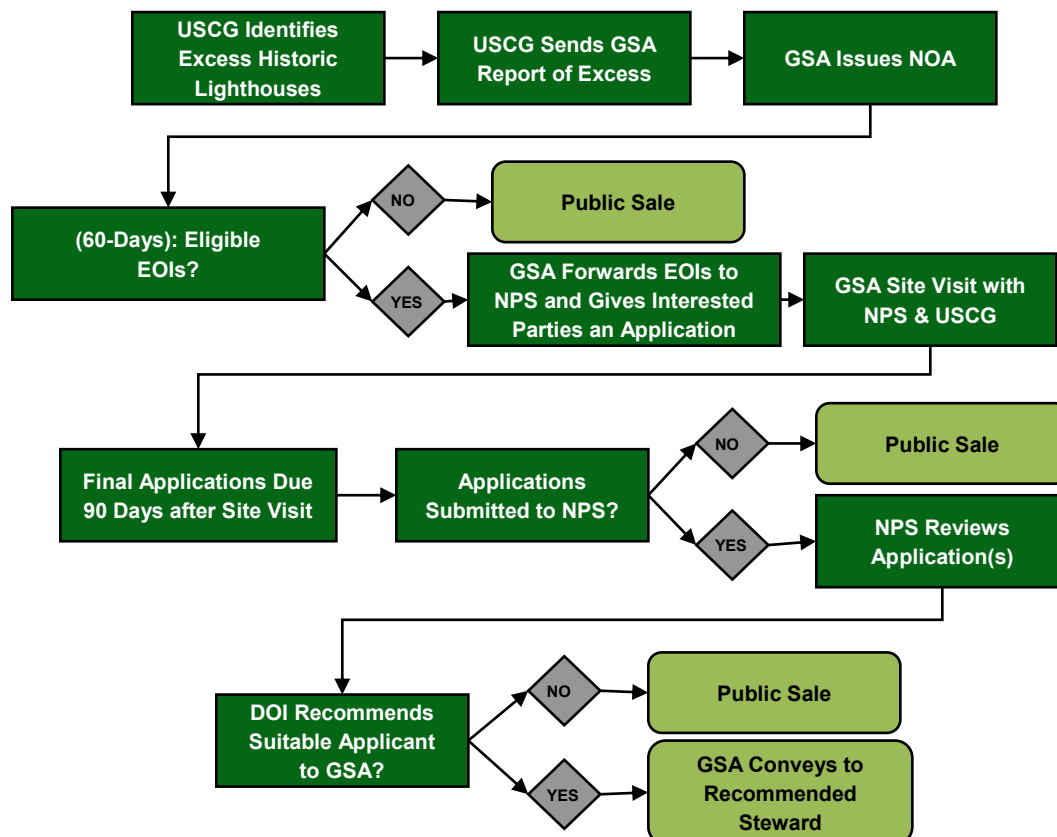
USCG Identifies Excess Historic Lighthouses

USCG Sends GSA Report of Excess

GSA Issues NOA

(60-Days): Eligible EOIs?

NO

Public Sale

YES

GSA Forwards EOIs to NPS and Gives Interested Parties an Application

GSA Site Visit with NPS & USCG

Final Applications Due 90 Days after Site Visit

Applications Submitted to NPS?

NO

Public Sale

YES

NPS Reviews Application(s)

DOI Recommends Suitable Applicant to GSA?

NO

Public Sale

YES

GSA Conveys to Recommended Steward